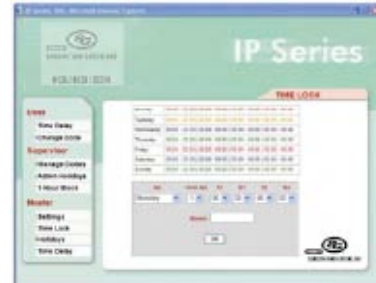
IP Series

TIME LOCK

User
Time Delay
Change Code
Supervisor
Manage Codes
Admin Holidays
1 Hour Block
Master
Settings
Time Lock
Holidays
Time Delay

| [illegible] | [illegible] |
|---|---|
| Tuesday | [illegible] |
| Wednesday | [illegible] |
| Thursday | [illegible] |
| Friday | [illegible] |
| Saturday | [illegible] |
| Sunday | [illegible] |

Day
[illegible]
Reason
OK